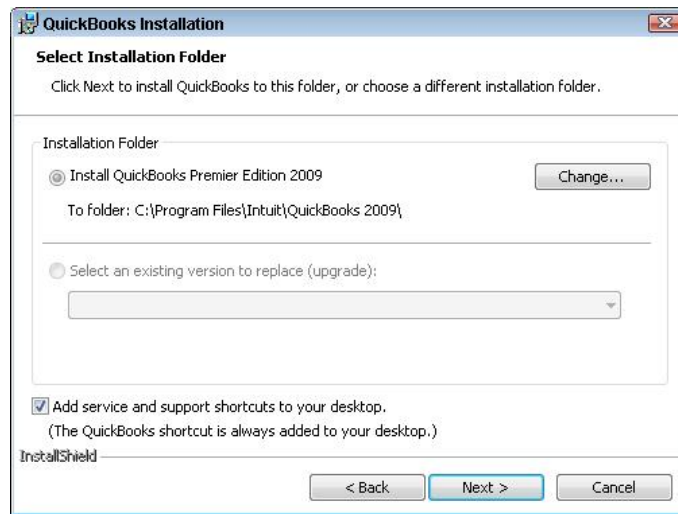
QuickBooks Installation

Select Installation Folder

Click Next to install QuickBooks to this folder, or choose a different installation folder.

Installation Folder

Install QuickBooks Premier Edition 2009

Change...

To folder: C:\Program Files\Intuit\QuickBooks 2009\

Select an existing version to replace (upgrade):

Add service and support shortcuts to your desktop.
(The QuickBooks shortcut is always added to your desktop.)

InstallShield

< Back

Next >

Cancel